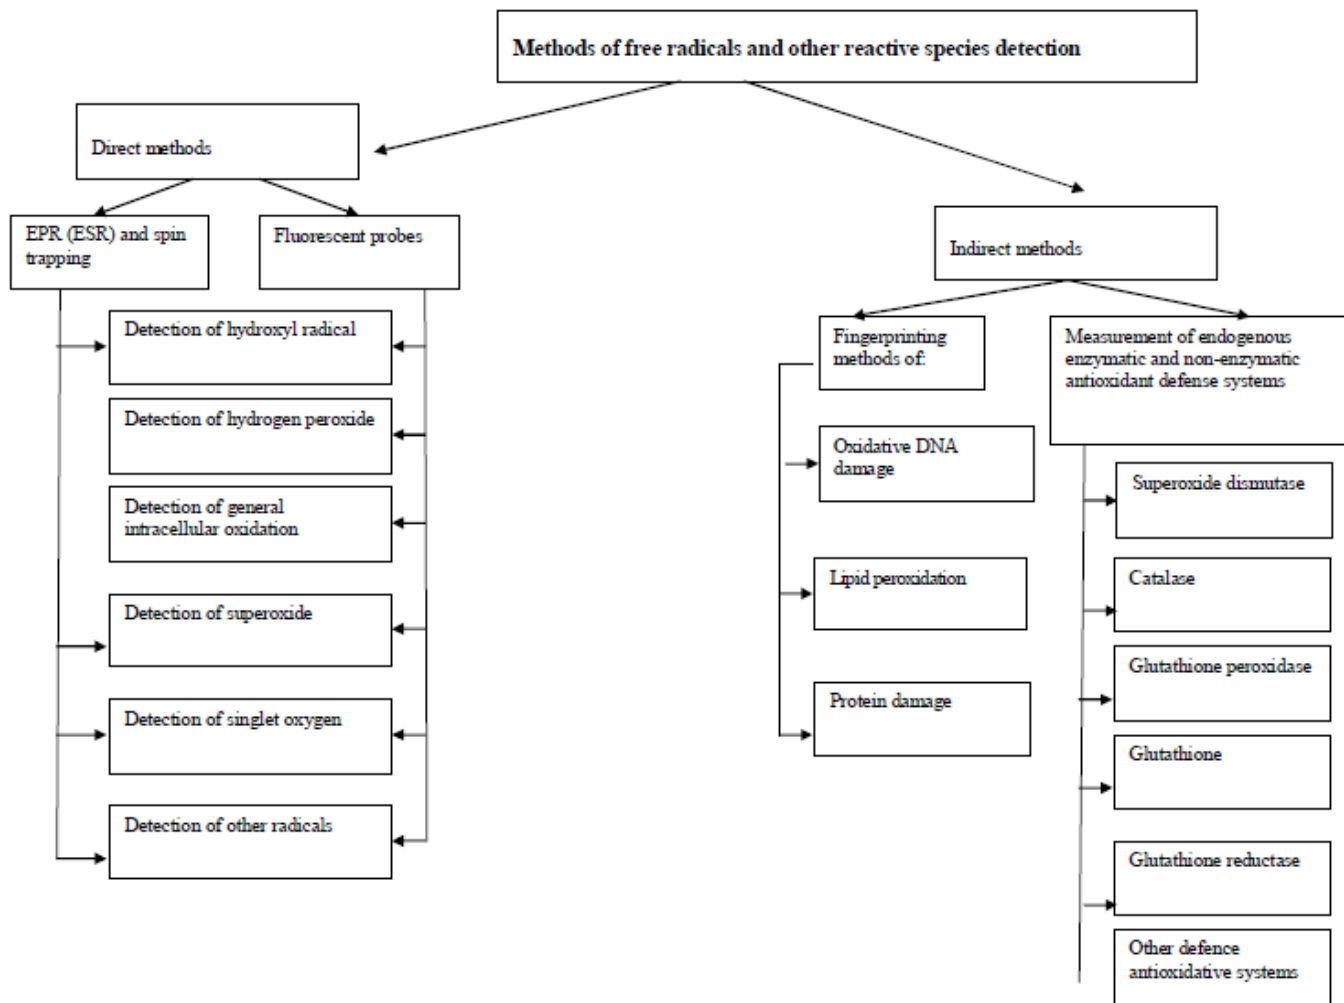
Methods of free radicals and other reactive species detection

Direct methods

EPR (ESR) and spin trapping

Fluorescent probes

Detection of hydroxyl radical

Detection of hydrogen peroxide

Detection of general intracellular oxidation

Detection of superoxide

Detection of singlet oxygen

Detection of other radicals

Indirect methods

Fingerprinting methods of:

Oxidative DNA damage

Lipid peroxidation

Protein damage

Measurement of endogenous enzymatic and non-enzymatic antioxidant defense systems

Superoxide dismutase

Catalase

Glutathione peroxidase

Glutathione

Glutathione reductase

Other defence antioxidative systems